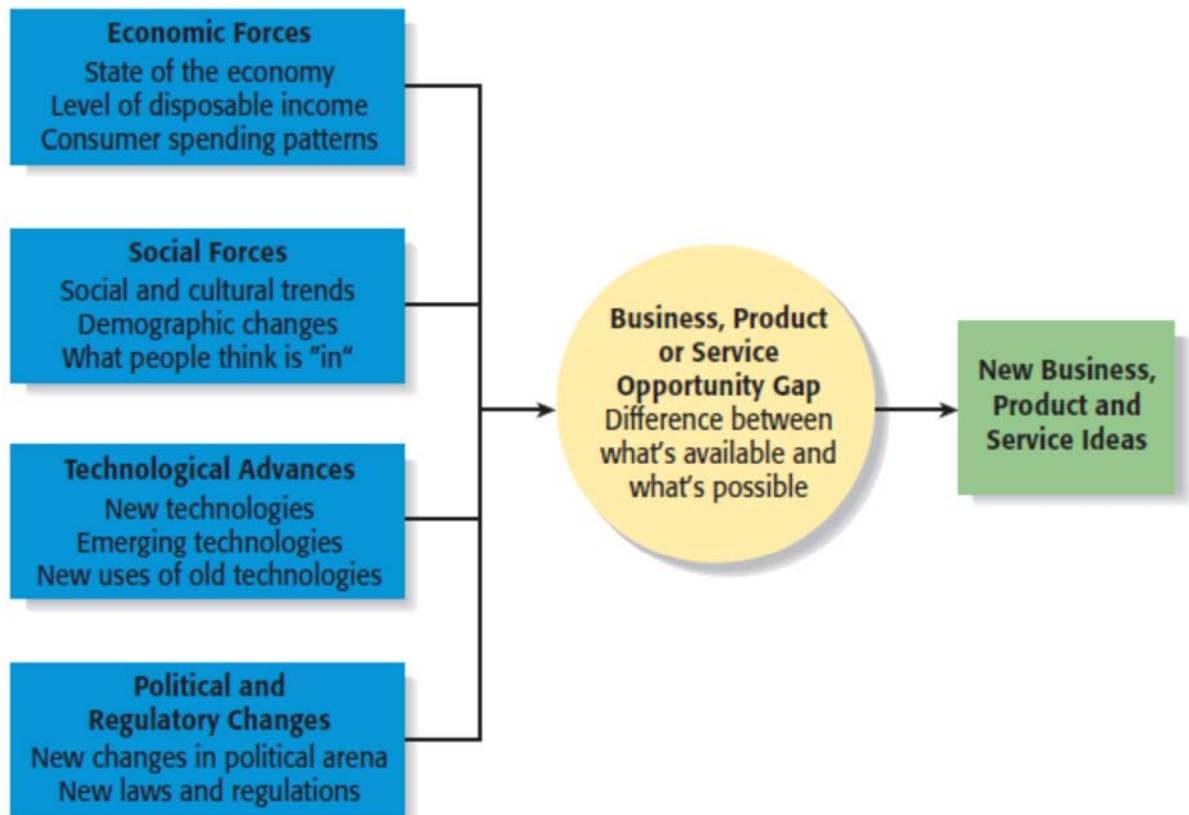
Economic Forces
State of the economy
Level of disposable income
Consumer spending patterns

Social Forces
Social and cultural trends
Demographic changes
What people think is "in"

Technological Advances
New technologies
Emerging technologies
New uses of old technologies

Political and Regulatory Changes
New changes in political arena
New laws and regulations

Business, Product or Service Opportunity Gap
Difference between what's available and what's possible

New Business, Product and Service Ideas